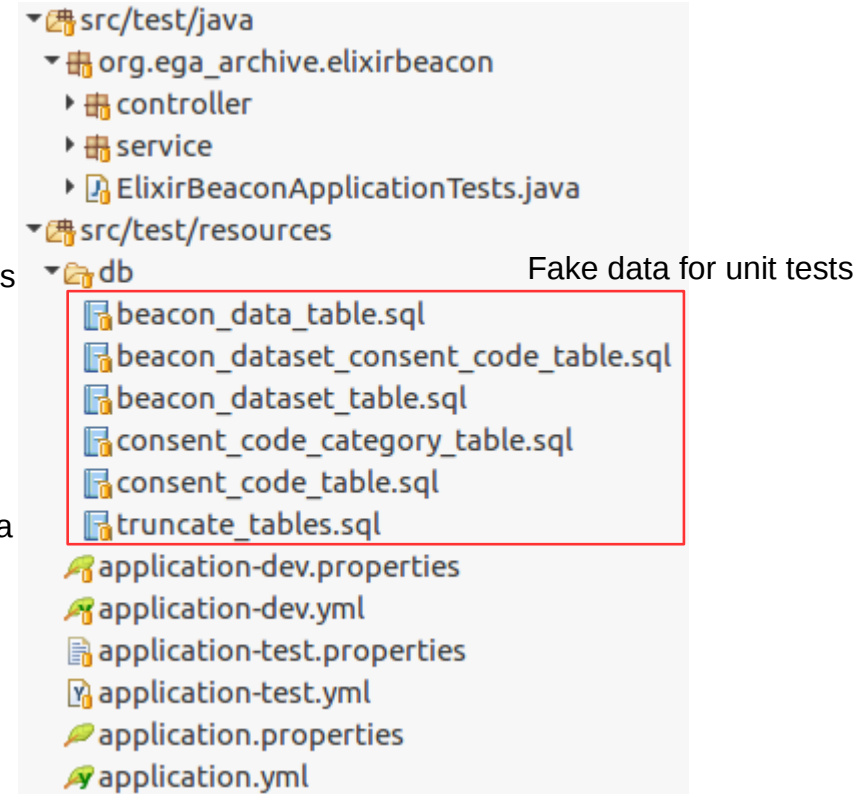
src/test/java
org.ega_archive.elixirbeacon
controller
service
ElixirBeaconApplicationTests.java
src/test/resources
s
db
Fake data for unit tests
beacon_data_table.sql
beacon_dataset_consent_code_table.sql
beacon_dataset_table.sql
consent_code_category_table.sql
consent_code_table.sql
truncate_tables.sql
a
application-dev.properties
application-dev.yml
application-test.properties
application-test.yml
application.properties
application.yml